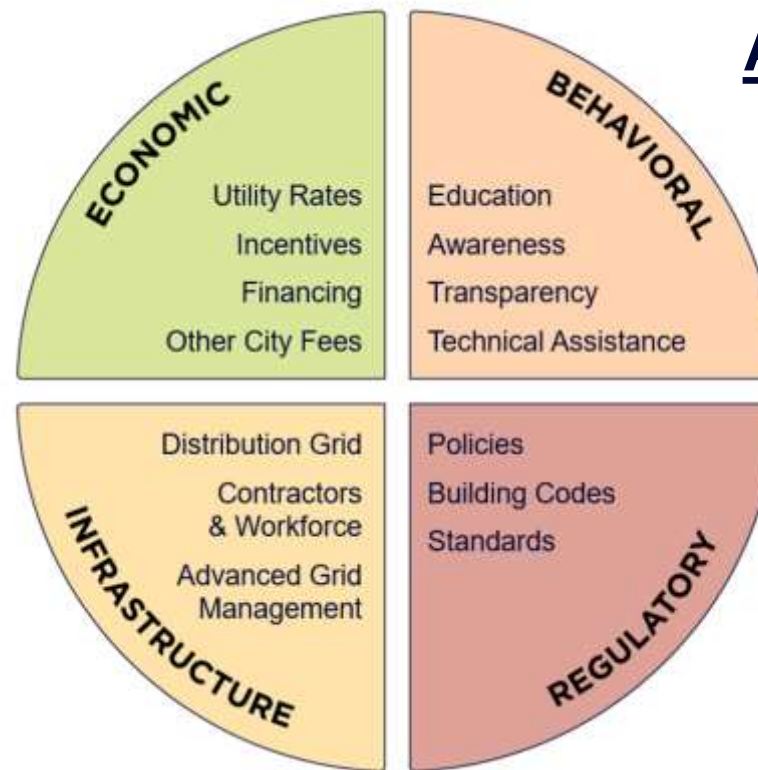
ECONOMIC

Utility Rates
Incentives
Financing
Other City Fees

BEHAVIORAL

Education
Awareness
Transparency
Technical Assistance

Distribution Grid
Contractors & Workforce
Advanced Grid Management

INFRASTRUCTURE

Policies
Building Codes
Standards

REGULATORY

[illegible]